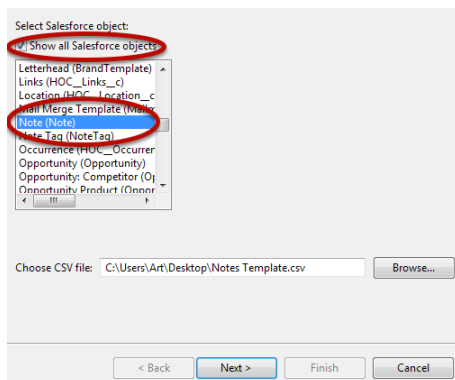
Select Salesforce object:

Show all Salesforce objects

Letterhead (BrandTemplate)
Links (HOC__Links__c)
Location (HOC__Location__c
Mail Merge Template (Mailm
Note (Note)
Note Tag (NoteTag)
Occurrence (HOC__Occurren
Opportunity (Opportunity)
Opportunity: Competitor (Op
Opportunity Product (Oppor

Choose CSV file: C:\Users\Art\Desktop\Notes Template.csv

Browse...

< Back

Next >

Finish

Cancel